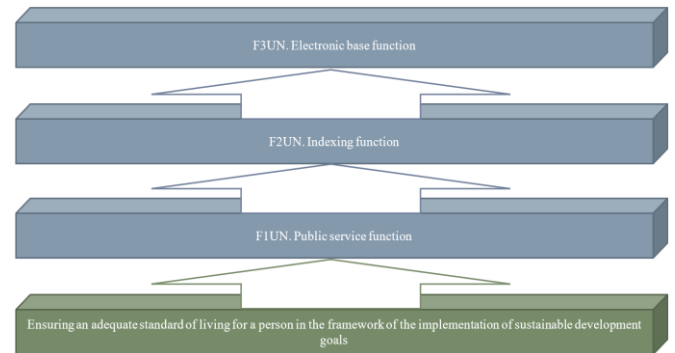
F3UN. Electronic base function

F2UN. Indexing function

F1UN. Public service function

Ensuring an adequate standard of living for a person in the framework of the implementation of sustainable development goals